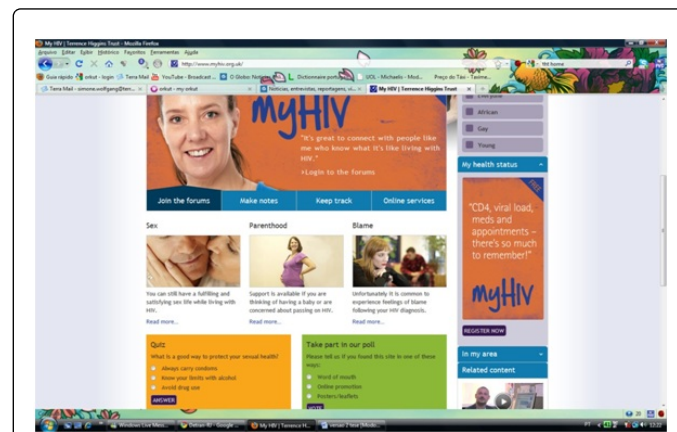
My HIV | Terrence Higgins Trust - Mozilla Firefox
Arquivo Editar Exibir Histórico Favoritos Ferramentas Ajuda
http://www.myhiv.org.uk/
Guia rápido orkut - login Terra Mail YouTube - Broadcast ... O Globo Notícias Dictionnaire port... UOL - Michaelis - Mod... Preço do Taxi - Taxime...
Terra Mail - simone.wolfgang@terr... orkut - my orkut Notícias, entrevistas, reportagens, vi... My HIV | Terrence Higgins Trust

myHIV
"It's great to connect with people like me who know what it's like living with HIV."
›Login to the forums

Join the forums | Make notes | Keep track | Online services

African
Gay
Young

My health status
FREE
"CD4, viral load, meds and appointments – there's so much to remember!"
myHIV
REGISTER NOW

Sex
You can still have a fulfilling and satisfying sex life while living with HIV.
Read more...

Parenthood
Support is available if you are thinking of having a baby or are concerned about passing on HIV.
Read more...

Blame
Unfortunately it is common to experience feelings of blame following your HIV diagnosis.
Read more...

Quiz
What is a good way to protect your sexual health?
Always carry condoms
Know your limits with alcohol
Avoid drug use
ANSWER

Take part in our poll
Please tell us if you found this site in one of these ways:
Word of mouth
Online promotion
Posters/leaflets
VOTE

In my area
Related content

Windows Live Mess... Debian-BD - Google ... My HIV | Terrence H... versão 2 teste [Modo...